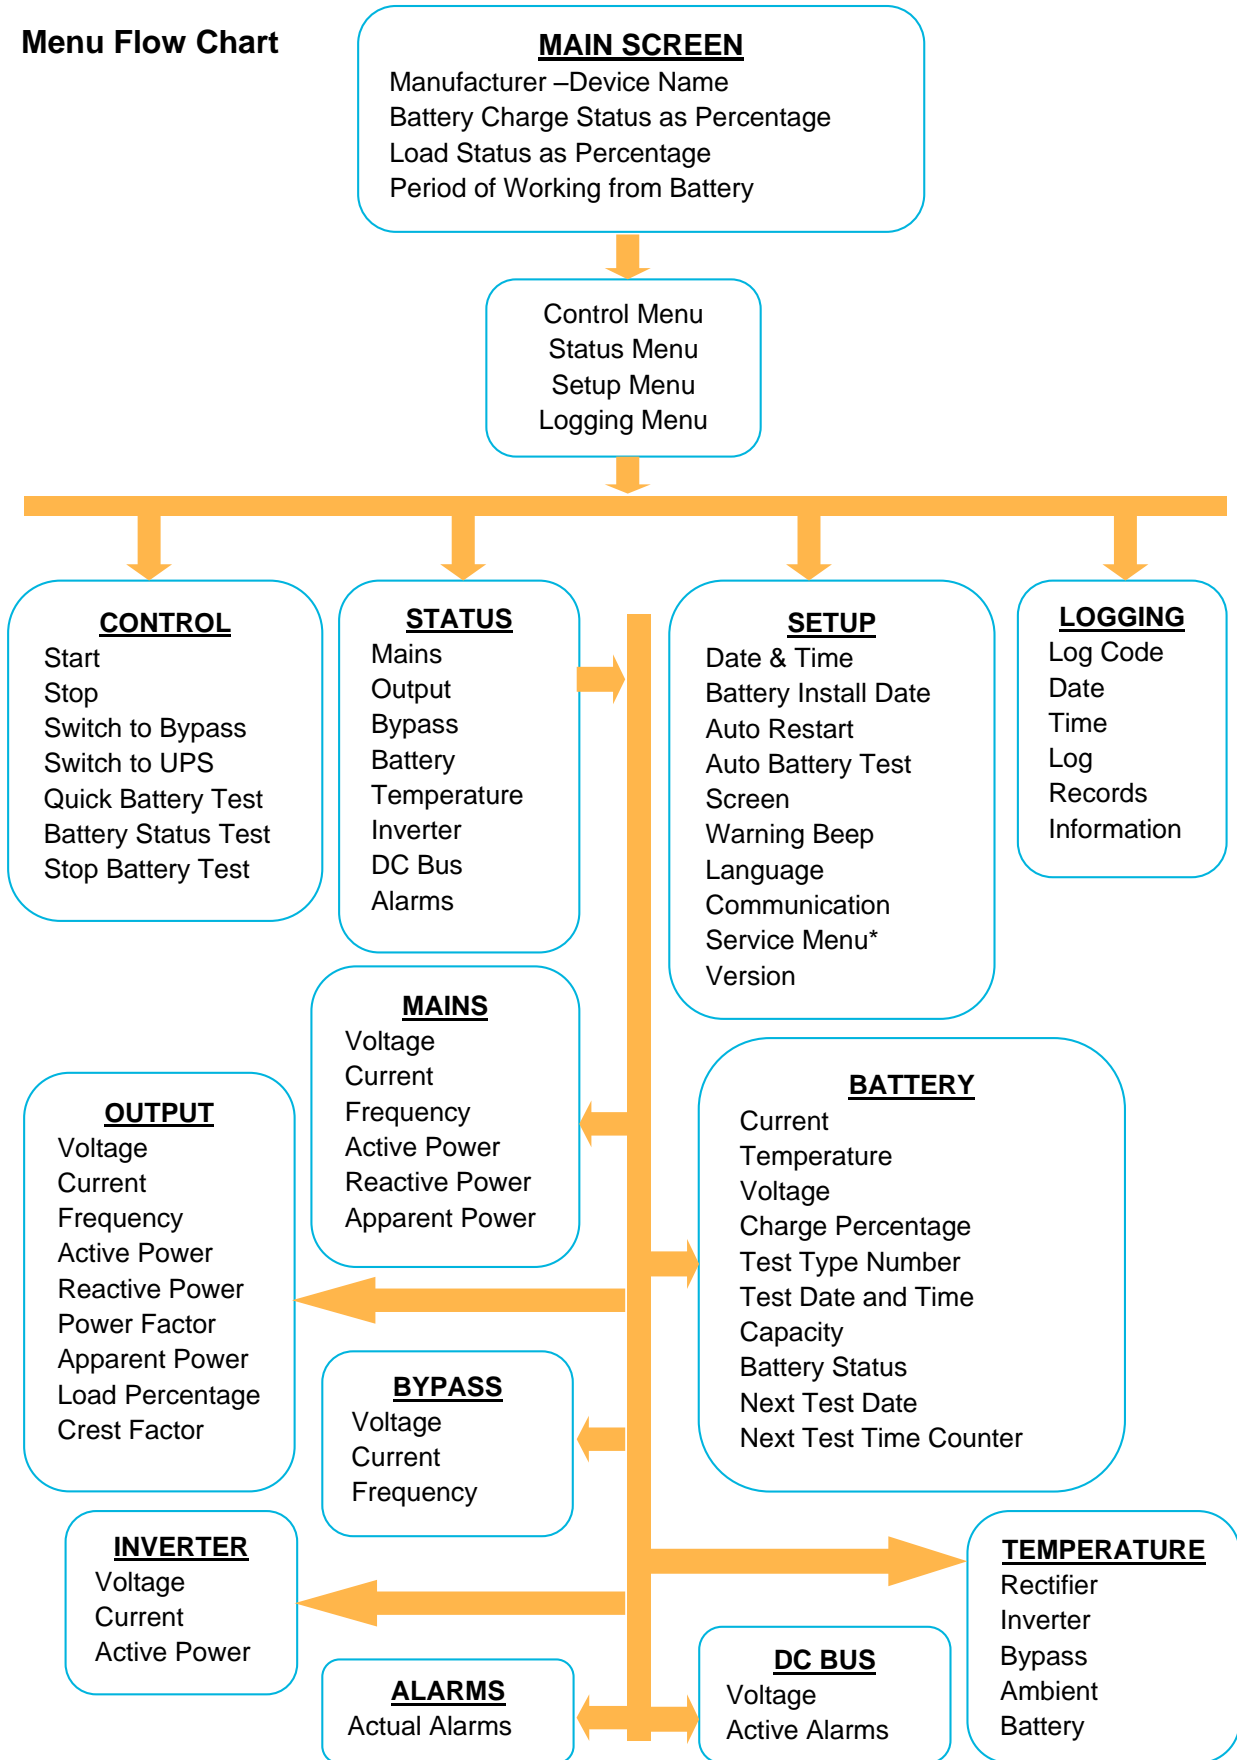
Menu Flow Chart

MAIN SCREEN
Manufacturer –Device Name
Battery Charge Status as Percentage
Load Status as Percentage
Period of Working from Battery

Control Menu
Status Menu
Setup Menu
Logging Menu

CONTROL
Start
Stop
Switch to Bypass
Switch to UPS
Quick Battery Test
Battery Status Test
Stop Battery Test

STATUS
Mains
Output
Bypass
Battery
Temperature
Inverter
DC Bus
Alarms

SETUP
Date & Time
Battery Install Date
Auto Restart
Auto Battery Test
Screen
Warning Beep
Language
Communication
Service Menu*
Version

LOGGING
Log Code
Date
Time
Log
Records
Information

MAINS
Voltage
Current
Frequency
Active Power
Reactive Power
Apparent Power

OUTPUT
Voltage
Current
Frequency
Active Power
Reactive Power
Power Factor
Apparent Power
Load Percentage
Crest Factor

BATTERY
Current
Temperature
Voltage
Charge Percentage
Test Type Number
Test Date and Time
Capacity
Battery Status
Next Test Date
Next Test Time Counter

BYPASS
Voltage
Current
Frequency

INVERTER
Voltage
Current
Active Power

TEMPERATURE
Rectifier
Inverter
Bypass
Ambient
Battery

ALARMS
Actual Alarms

DC BUS
Voltage
Active Alarms